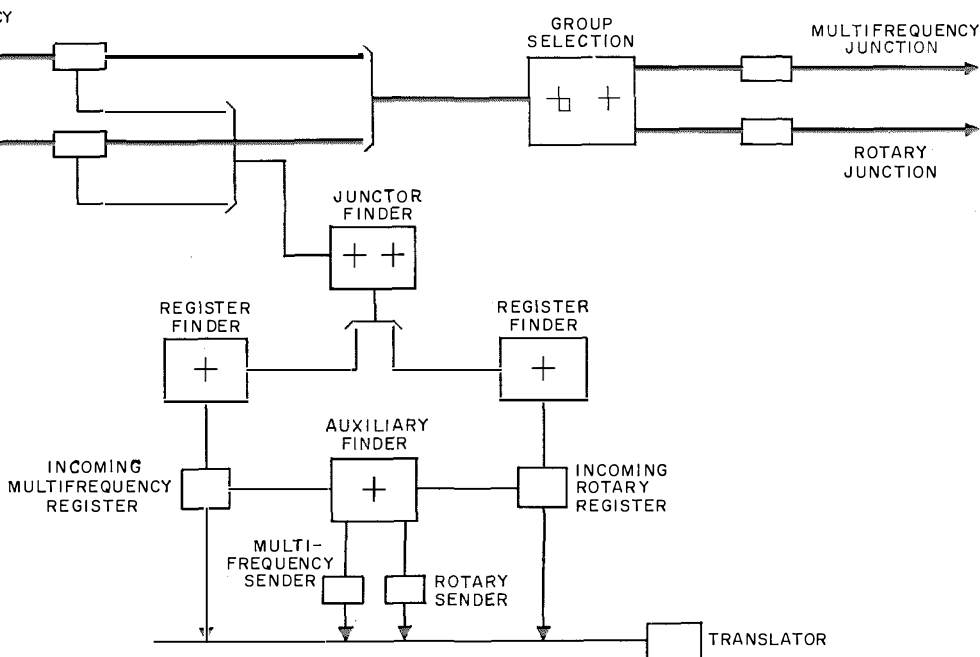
CY

GROUP SELECTION

MULTIFREQUENCY JUNCTION

ROTARY JUNCTION

JUNCTOR FINDER

REGISTER FINDER

REGISTER FINDER

AUXILIARY FINDER

INCOMING MULTIFREQUENCY REGISTER

INCOMING ROTARY REGISTER

MULTI- FREQUENCY SENDER

ROTARY SENDER

TRANSLATOR